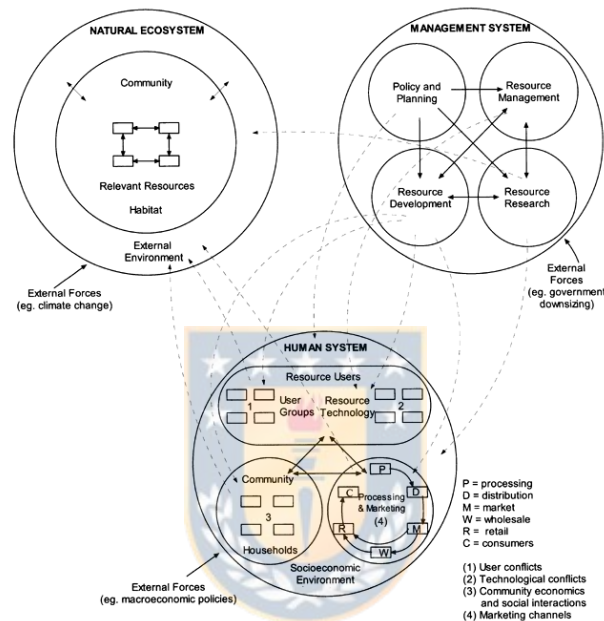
NATURAL ECOSYSTEM

Community

Relevant Resources

Habitat

External Environment

External Forces (eg. climate change)

MANAGEMENT SYSTEM

Policy and Planning

Resource Management

Resource Development

Resource Research

External Forces (eg. government downsizing)

HUMAN SYSTEM

Resource Users

1

User Groups

Resource Technology

2

Community

3

Households

P

D

M

W

R

C

Processing & Marketing (4)

Socioeconomic Environment

External Forces (eg. macroeconomic policies)

P = processing
D = distribution
M = market
W = wholesale
R = retail
C = consumers

(1) User conflicts
(2) Technological conflicts
(3) Community economics and social interactions
(4) Marketing channels